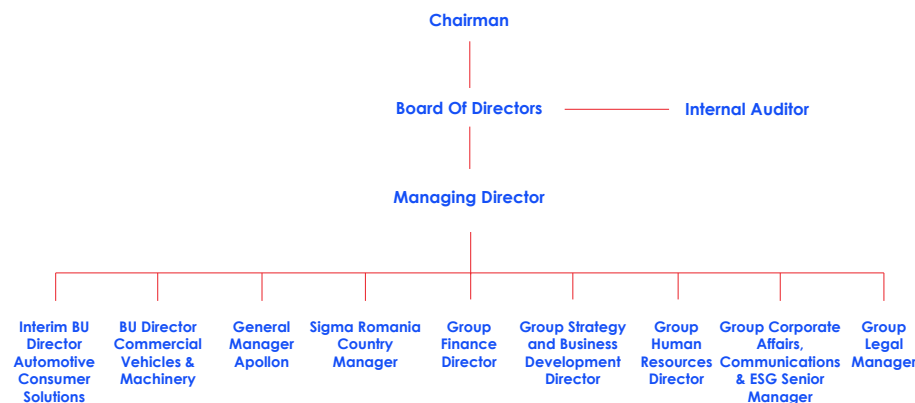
Chairman

Board Of Directors

Internal Auditor

Managing Director

Interim BU Director Automotive Consumer Solutions

BU Director Commercial Vehicles & Machinery

General Manager Apollon

Sigma Romania Country Manager

Group Finance Director

Group Strategy and Business Development Director

Group Human Resources Director

Group Corporate Affairs, Communications & ESG Senior Manager

Group Legal Manager